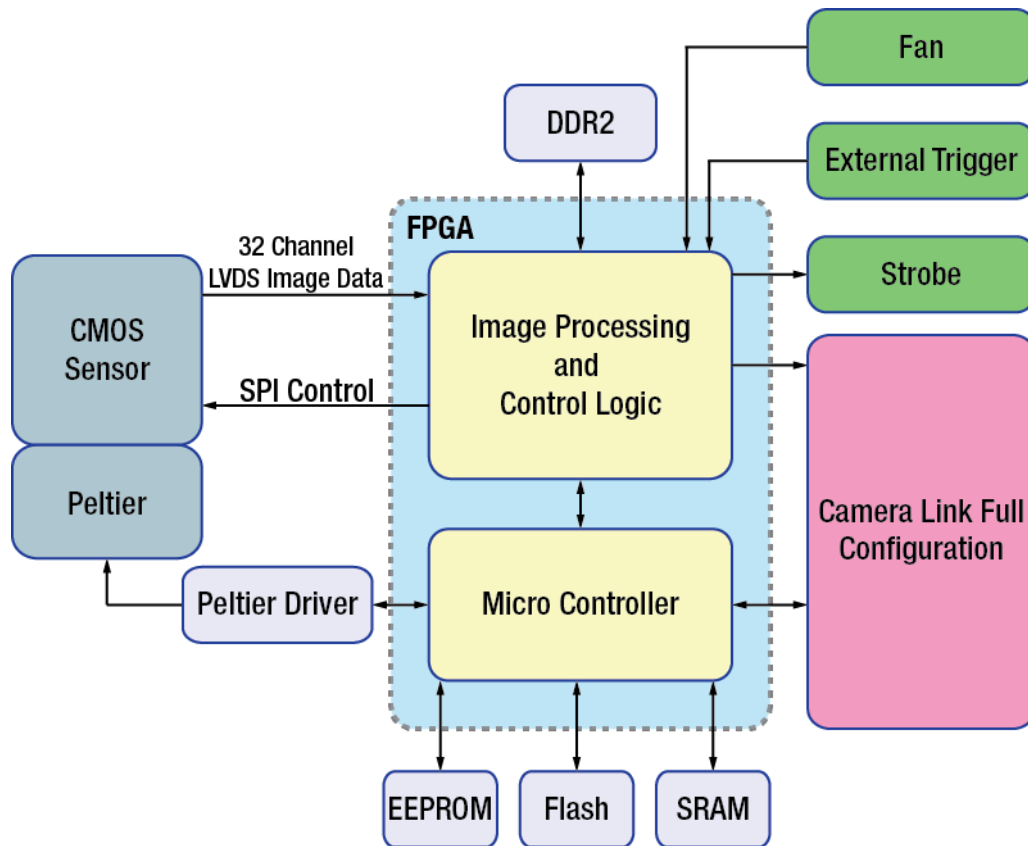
Fan

DDR2

External Trigger

FPGA

32 Channel
LVDS Image Data

CMOS
Sensor

Image Processing
and
Control Logic

Strobe

SPI Control

Peltier

Camera Link Full
Configuration

Peltier Driver

Micro Controller

EEPROM

Flash

SRAM